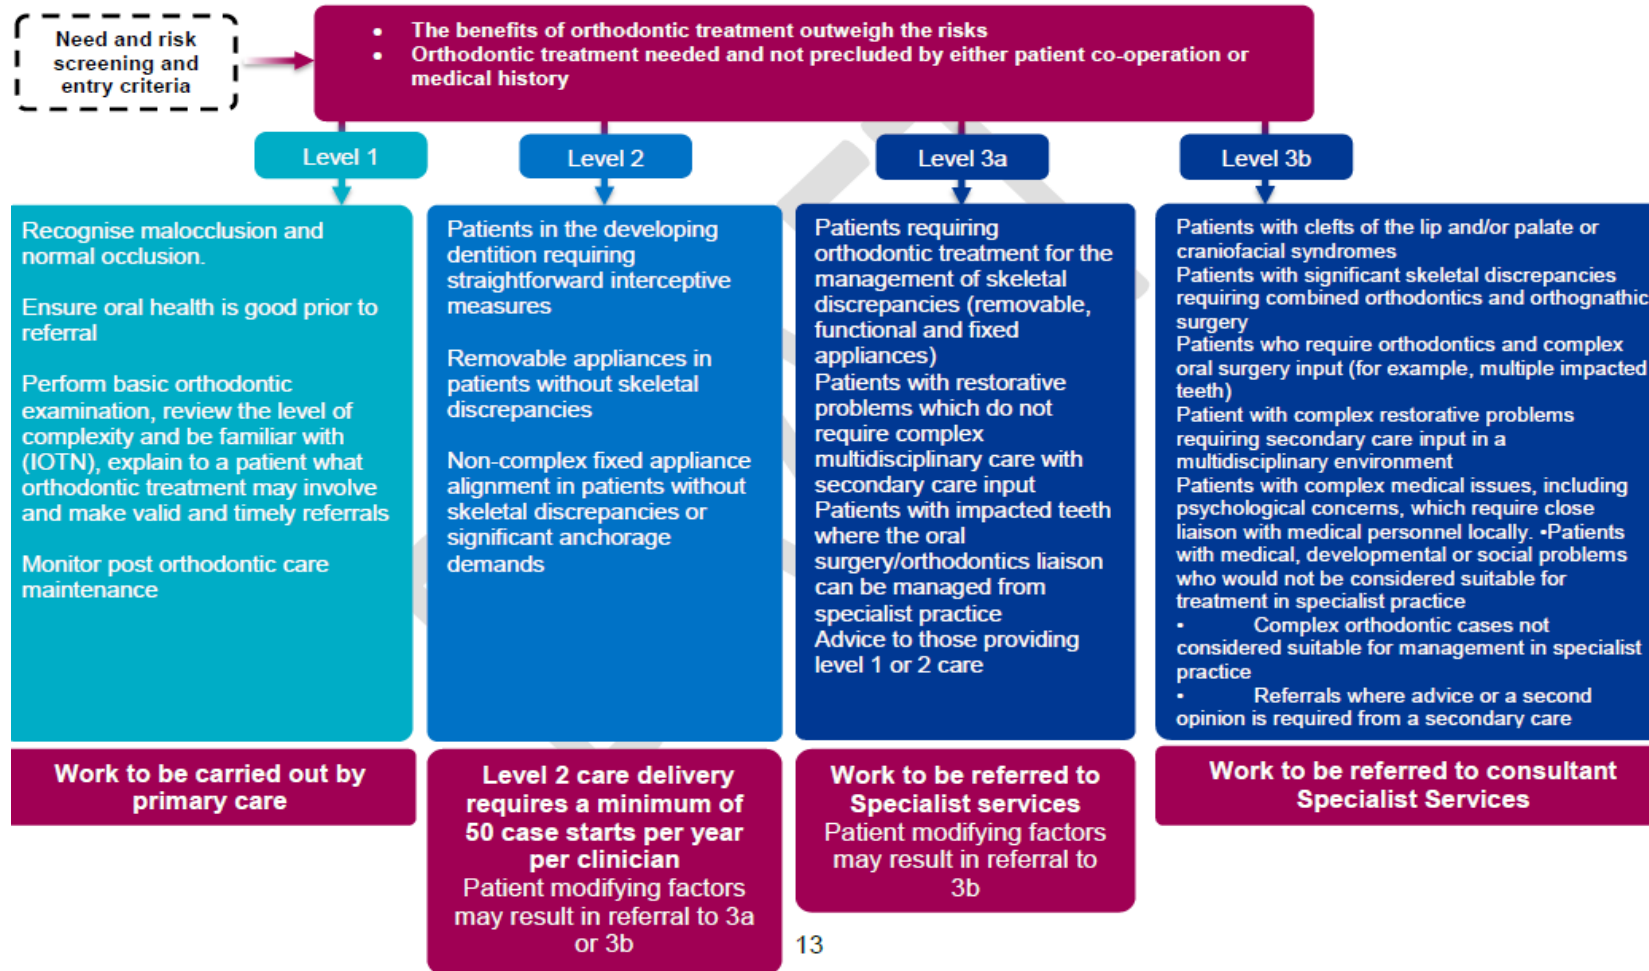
Need and risk screening and entry criteria

• The benefits of orthodontic treatment outweigh the risks
• Orthodontic treatment needed and not precluded by either patient co-operation or medical history

Level 1

Recognise malocclusion and normal occlusion.

Ensure oral health is good prior to referral

Perform basic orthodontic examination, review the level of complexity and be familiar with (IOTN), explain to a patient what orthodontic treatment may involve and make valid and timely referrals

Monitor post orthodontic care maintenance

Work to be carried out by primary care

Level 2

Patients in the developing dentition requiring straightforward interceptive measures

Removable appliances in patients without skeletal discrepancies

Non-complex fixed appliance alignment in patients without skeletal discrepancies or significant anchorage demands

Level 2 care delivery requires a minimum of 50 case starts per year per clinician
Patient modifying factors may result in referral to 3a or 3b

Level 3a

Patients requiring orthodontic treatment for the management of skeletal discrepancies (removable, functional and fixed appliances)
Patients with restorative problems which do not require complex multidisciplinary care with secondary care input
Patients with impacted teeth where the oral surgery/orthodontics liaison can be managed from specialist practice
Advice to those providing level 1 or 2 care

Work to be referred to Specialist services
Patient modifying factors may result in referral to 3b

Level 3b

Patients with clefts of the lip and/or palate or craniofacial syndromes
Patients with significant skeletal discrepancies requiring combined orthodontics and orthognathic surgery
Patients who require orthodontics and complex oral surgery input (for example, multiple impacted teeth)
Patient with complex restorative problems requiring secondary care input in a multidisciplinary environment
Patients with complex medical issues, including psychological concerns, which require close liaison with medical personnel locally. •Patients with medical, developmental or social problems who would not be considered suitable for treatment in specialist practice
• Complex orthodontic cases not considered suitable for management in specialist practice
• Referrals where advice or a second opinion is required from a secondary care

Work to be referred to consultant Specialist Services

13